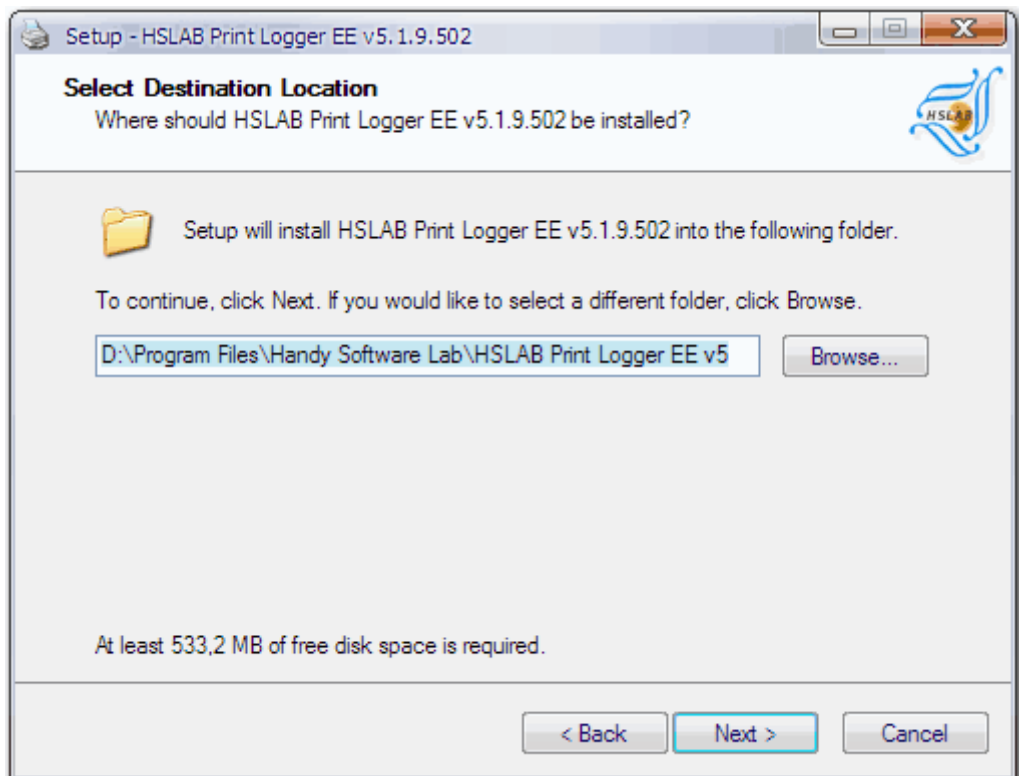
Setup - HSLAB Print Logger EE v5.1.9.502

Select Destination Location
Where should HSLAB Print Logger EE v5.1.9.502 be installed?

HSLAB

Setup will install HSLAB Print Logger EE v5.1.9.502 into the following folder.

To continue, click Next. If you would like to select a different folder, click Browse.

D:\Program Files\Handy Software Lab\HSLAB Print Logger EE v5

Browse...

At least 533,2 MB of free disk space is required.

< Back
Next >
Cancel